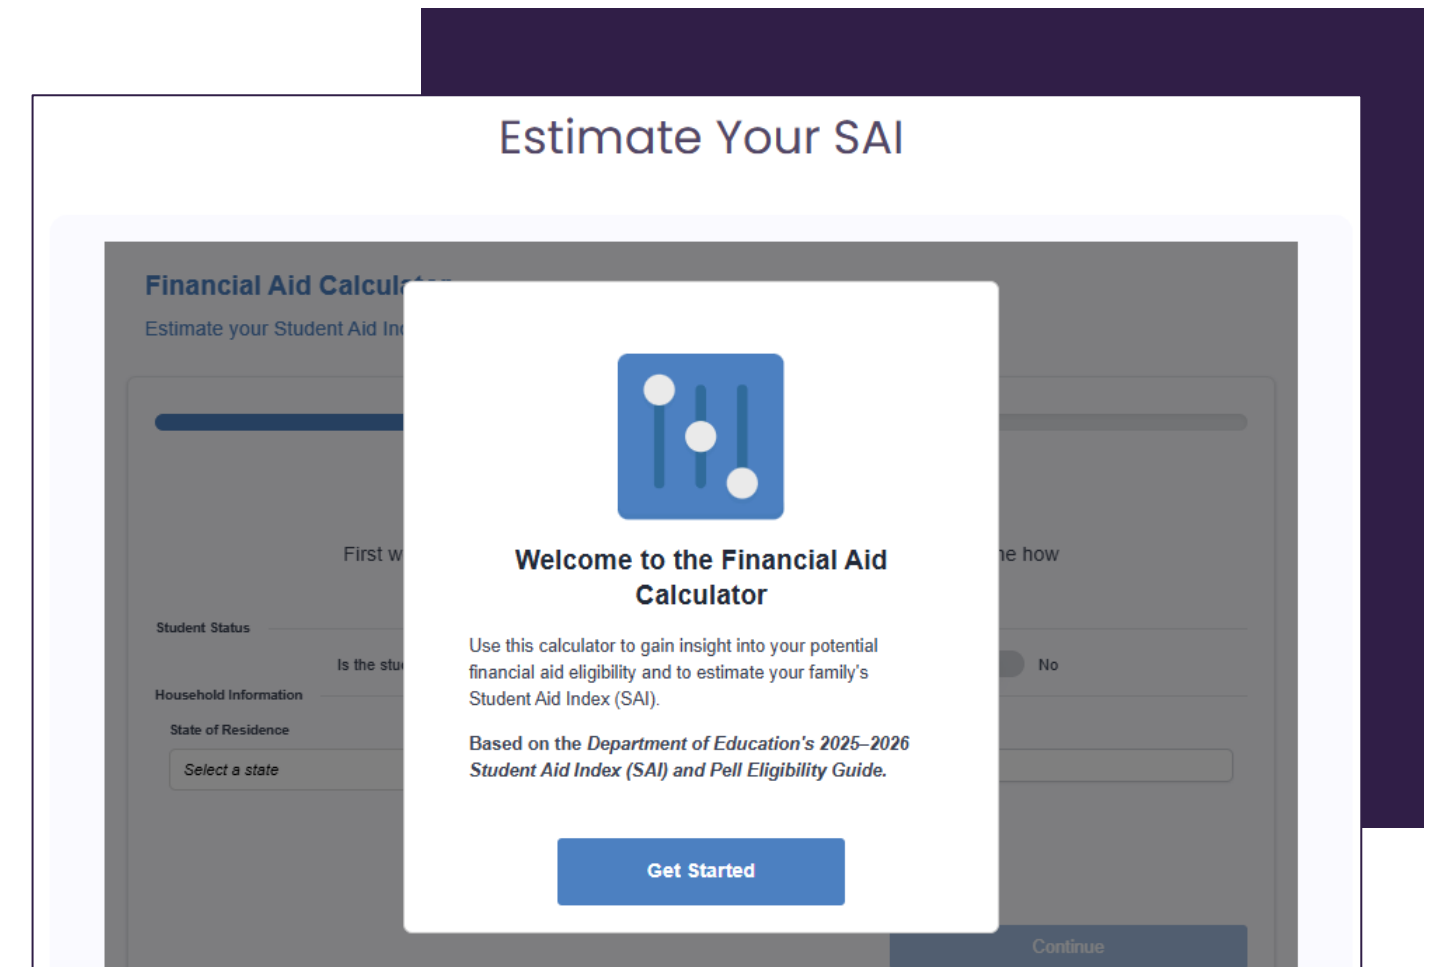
Estimate Your SAI

Financial Aid Calcul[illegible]

Estimate your Student Aid In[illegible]

First w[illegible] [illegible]e how

Student Status

Is the stu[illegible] No

Household Information

State of Residence

Select a state

Welcome to the Financial Aid Calculator

Use this calculator to gain insight into your potential financial aid eligibility and to estimate your family's Student Aid Index (SAI).

Based on the *Department of Education's 2025–2026 Student Aid Index (SAI) and Pell Eligibility Guide.*

Get Started

Continue